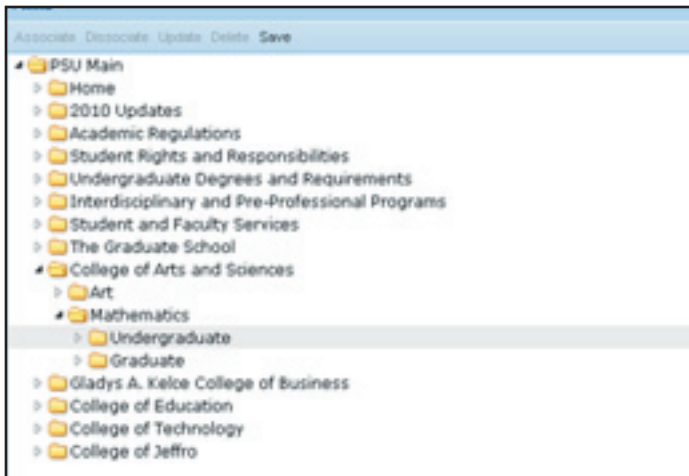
Associate Dissociate Update Delete Save

PSU Main
Home
2010 Updates
Academic Regulations
Student Rights and Responsibilities
Undergraduate Degrees and Requirements
Interdisciplinary and Pre-Professional Programs
Student and Faculty Services
The Graduate School
College of Arts and Sciences
Art
Mathematics
Undergraduate
Graduate
Gladys A. Kelce College of Business
College of Education
College of Technology
College of Jeffro